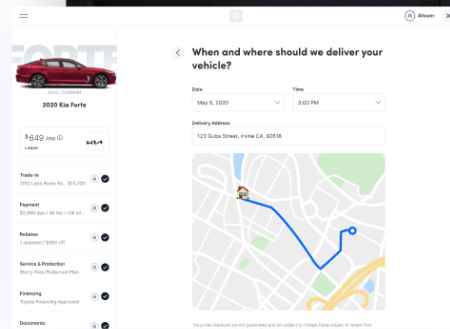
Allison

FORTE

Stock 12008444

2020 Kia Forte

$649 /mo
Lease

Trade-In
2012 Land Rover Ra... $15,700

Payment
$2,999 due / 36 mo / 10k mi...

Rebates
1 selected / $500 off

Service & Protection
Worry-Free Protection Plan

Financing
Toyota Financing Approved

Documents

When and where should we deliver your vehicle?

Date
May 6, 2020

Time
3:00 PM

Delivery Address
123 Cuba Street, Irvine CA, 92618

The prices displayed are not guaranteed and are subject to change. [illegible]